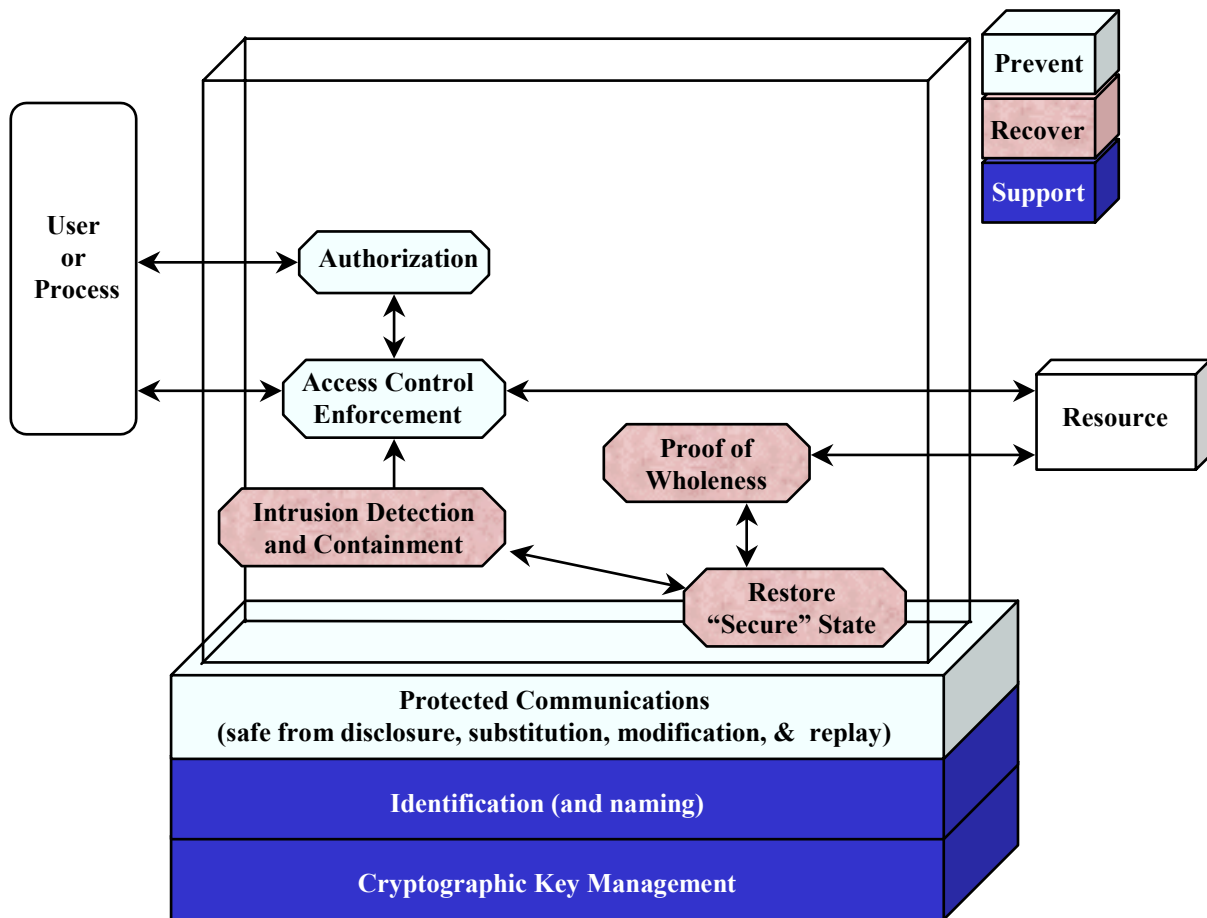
Prevent

Recover

Support

User or Process

Authorization

Access Control Enforcement

Resource

Proof of Wholeness

Intrusion Detection and Containment

Restore "Secure" State

Protected Communications
(safe from disclosure, substitution, modification, & replay)

Identification (and naming)

Cryptographic Key Management